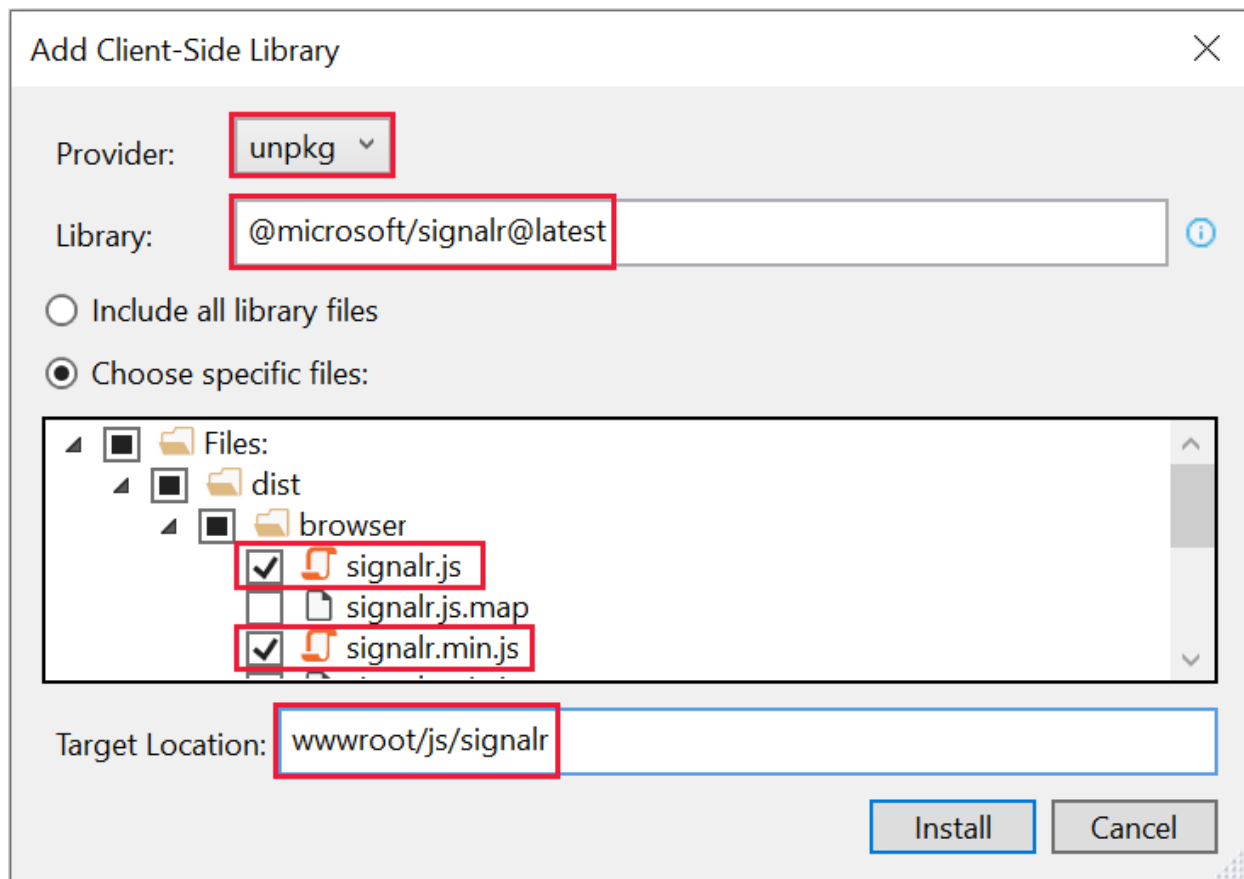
Add Client-Side Library

Provider: unpkg

Library: @microsoft/signalr@latest

Include all library files

Choose specific files:

Files:
dist
browser
signalr.js
signalr.js.map
signalr.min.js
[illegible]

Target Location: wwwroot/js/signalr

Install

Cancel